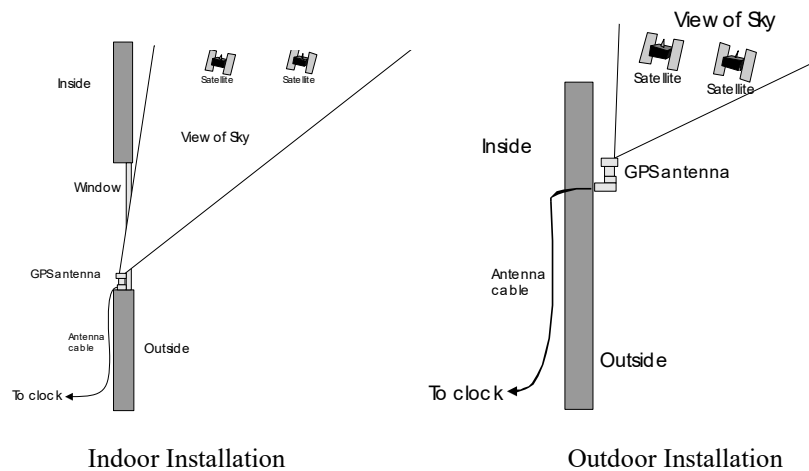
Inside

Satellite

Satellite

View of Sky

Window

GPS antenna

Antenna cable

Outside

To clock

Indoor Installation

View of Sky

Satellite

Satellite

Inside

GPS antenna

Antenna cable

Outside

To clock

Outdoor Installation